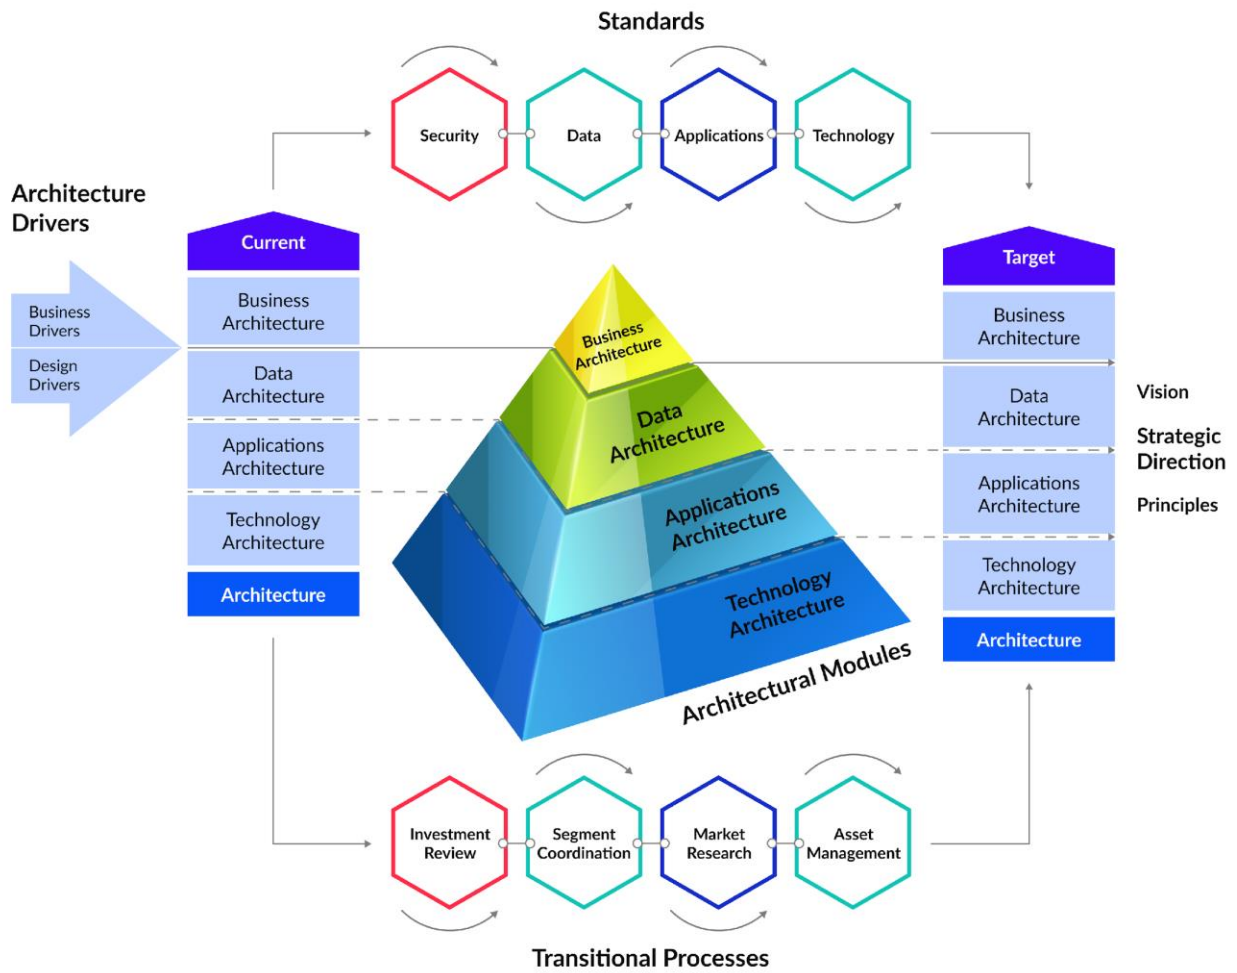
Standards

Security

Data

Applications

Technology

Architecture Drivers

Business Drivers

Design Drivers

Current

Business Architecture

Data Architecture

Applications Architecture

Technology Architecture

Architecture

Business Architecture

Data Architecture

Applications Architecture

Technology Architecture

Architectural Modules

Target

Business Architecture

Data Architecture

Applications Architecture

Technology Architecture

Architecture

Vision

Strategic Direction

Principles

Investment Review

Segment Coordination

Market Research

Asset Management

Transitional Processes